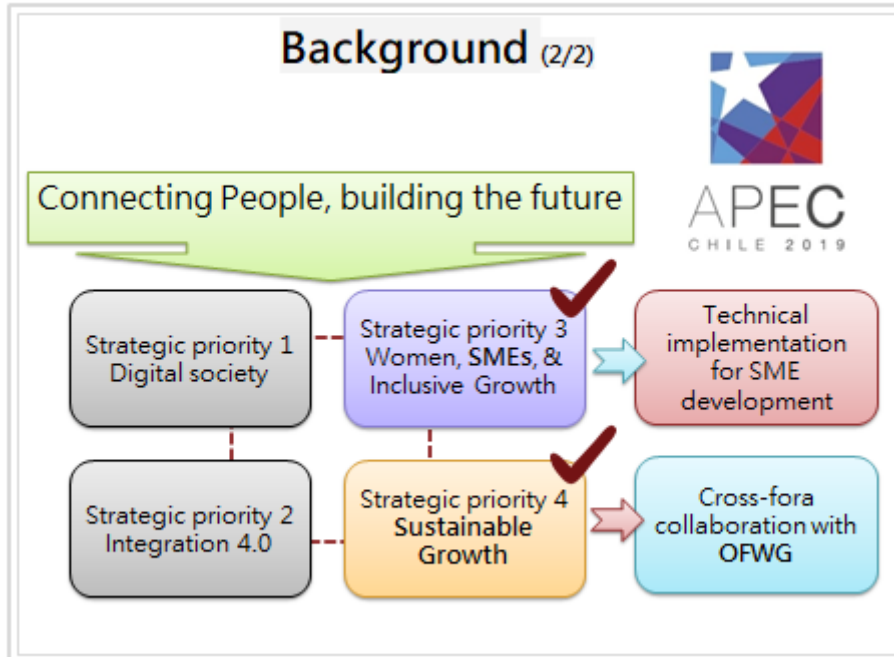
Background (2/2)

APEC
CHILE 2019

Connecting People, building the future

Strategic priority 1
Digital society

Strategic priority 3
Women, SMEs, & Inclusive Growth

Technical implementation for SME development

Strategic priority 2
Integration 4.0

Strategic priority 4
Sustainable Growth

Cross-fora collaboration with OFWG